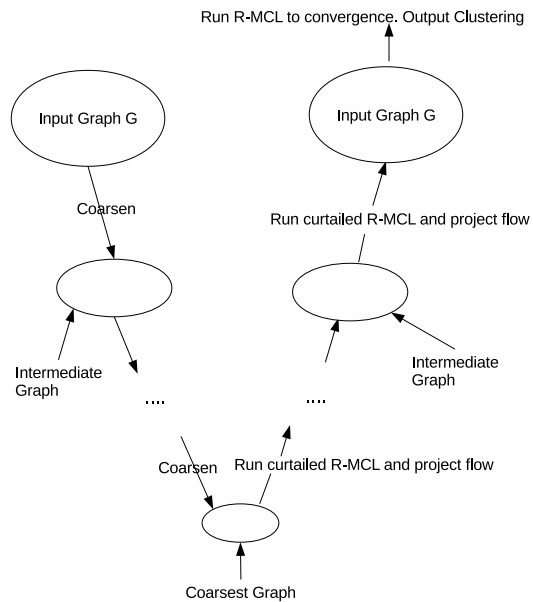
Run R-MCL to convergence. Output Clustering

Input Graph G

Input Graph G

Coarsen

Run curtailed R-MCL and project flow

Intermediate Graph

Intermediate Graph

....

....

Coarsen

Run curtailed R-MCL and project flow

Coarsest Graph